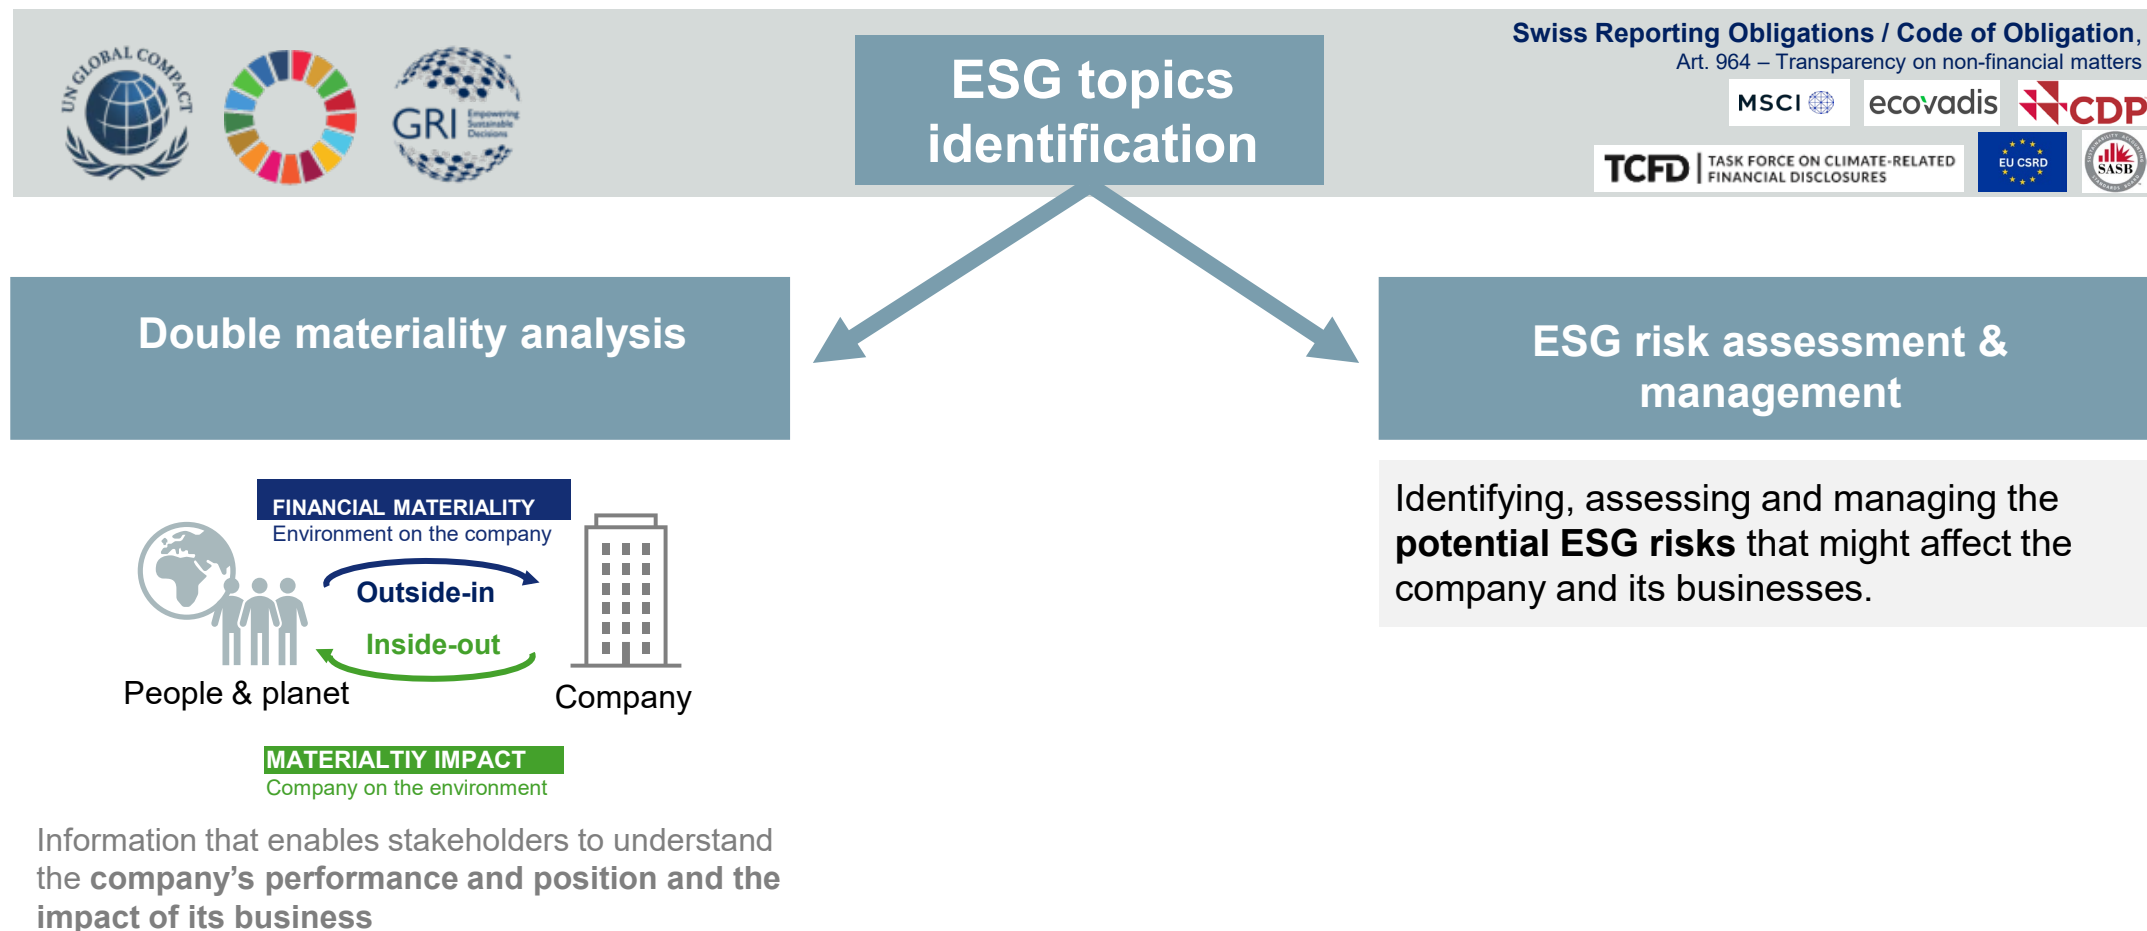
UN GLOBAL COMPACT

GRI Empowering Sustainable Decisions

ESG topics identification

Swiss Reporting Obligations / Code of Obligation, Art. 964 – Transparency on non-financial matters

MSCI

ecovadis

CDP

TCFD TASK FORCE ON CLIMATE-RELATED FINANCIAL DISCLOSURES

EU CSRD

SASB

Double materiality analysis

ESG risk assessment & management

FINANCIAL MATERIALITY
Environment on the company

Outside-in

Inside-out

People & planet

Company

MATERIALTIY IMPACT
Company on the environment

Information that enables stakeholders to understand the **company's performance and position and the impact of its business**

Identifying, assessing and managing the **potential ESG risks** that might affect the company and its businesses.